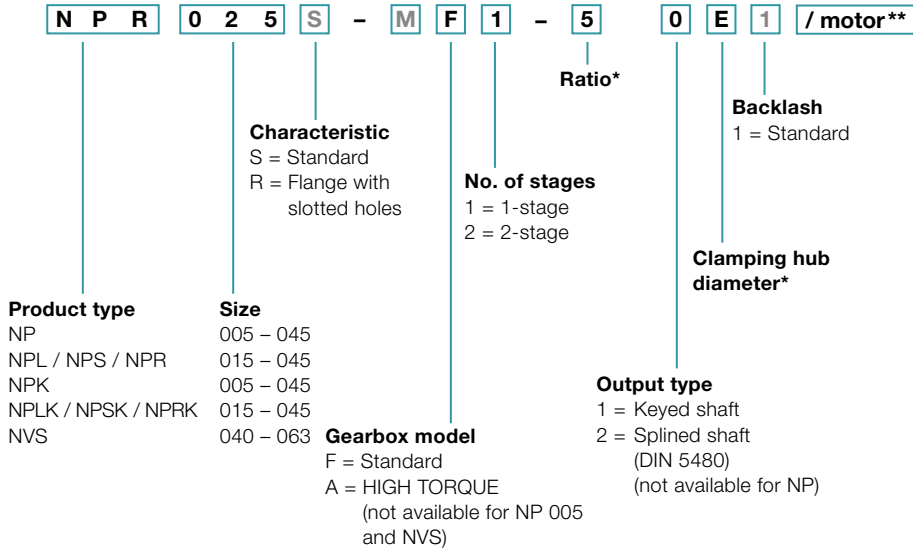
N P R 0 2 5 S – M F 1 – 5 0 E 1 / motor**

Ratio*

Backlash
1 = Standard

Characteristic
S = Standard
R = Flange with slotted holes

No. of stages
1 = 1-stage
2 = 2-stage

Clamping hub diameter*

Product type
NP
NPL / NPS / NPR
NPK
NPLK / NPSK / NPRK
NVS

Size
005 – 045
015 – 045
005 – 045
015 – 045
040 – 063

Gearbox model
F = Standard
A = HIGH TORQUE (not available for NP 005 and NVS)

Output type
1 = Keyed shaft
2 = Splined shaft (DIN 5480) (not available for NP)